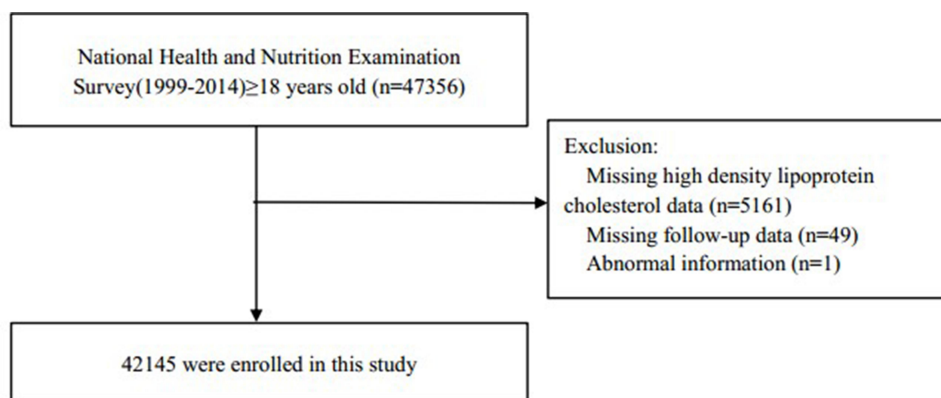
National Health and Nutrition Examination Survey(1999-2014)≥18 years old (n=47356)

Exclusion:
Missing high density lipoprotein cholesterol data (n=5161)
Missing follow-up data (n=49)
Abnormal information (n=1)

42145 were enrolled in this study